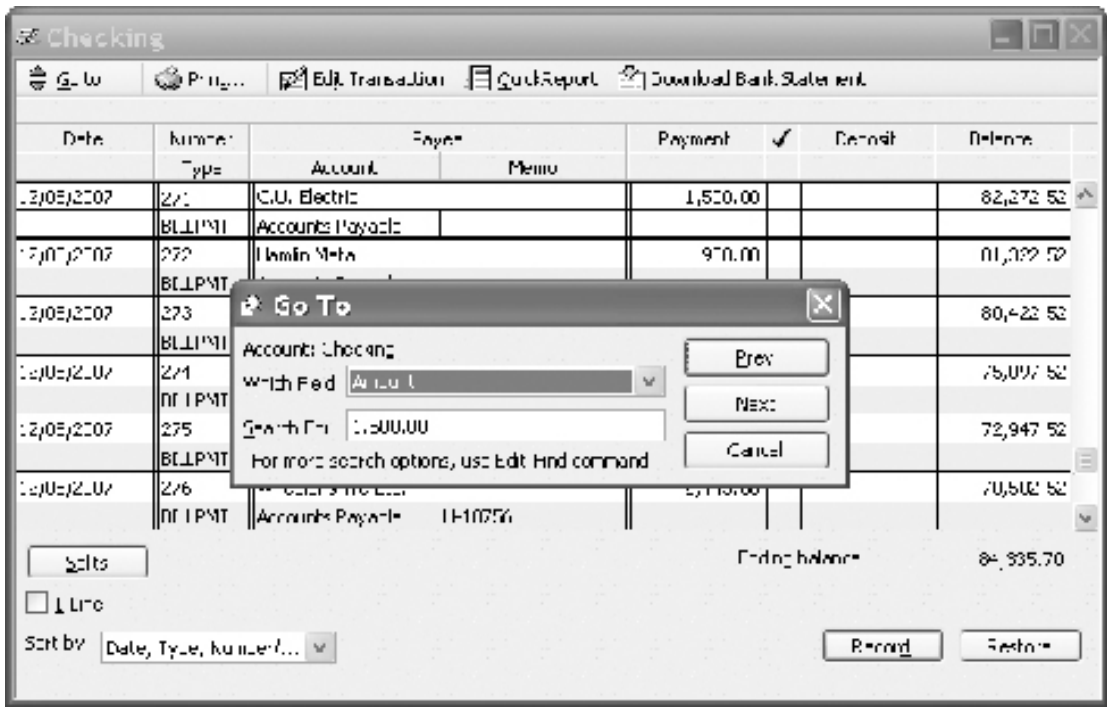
Checking

Go to | Print... | Edit Transaction | QuickReport | Download Bank Statement

| Date | Number | Payee | | Payment | ✓ | Deposit | Balance |
|---|---|---|---|---|---|---|---|
| | Type | Account | Memo | | | | |
| 12/05/2007 | 271 | C.U. Electric | | 1,500.00 | | | 82,272.52 |
| | BILLPMT | Accounts Payable | | | | | |
| 12/05/2007 | 272 | Hamlin Metal | | 970.00 | | | 81,302.52 |
| | BILLPMT | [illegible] | | | | | |
| 12/05/2007 | 273 | | | | | | 80,422.52 |
| | BILLPMT | | | | | | |
| 12/05/2007 | 274 | | | | | | 75,097.52 |
| | BILLPMT | | | | | | |
| 12/05/2007 | 275 | | | | | | 72,947.52 |
| | BILLPMT | | | | | | |
| 12/05/2007 | 276 | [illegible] | | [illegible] | | | 70,502.52 |
| | BILLPMT | Accounts Payable | LF10256 | | | | |

Go To

Account: Checking
Which Field: Amount
Search For: 1,500.00
For more search options, use Edit Find command

Prev
Next
Cancel

Splits
Ending balance 84,935.70
1-Line
Sort by Date, Type, Number/...
Record
Restore